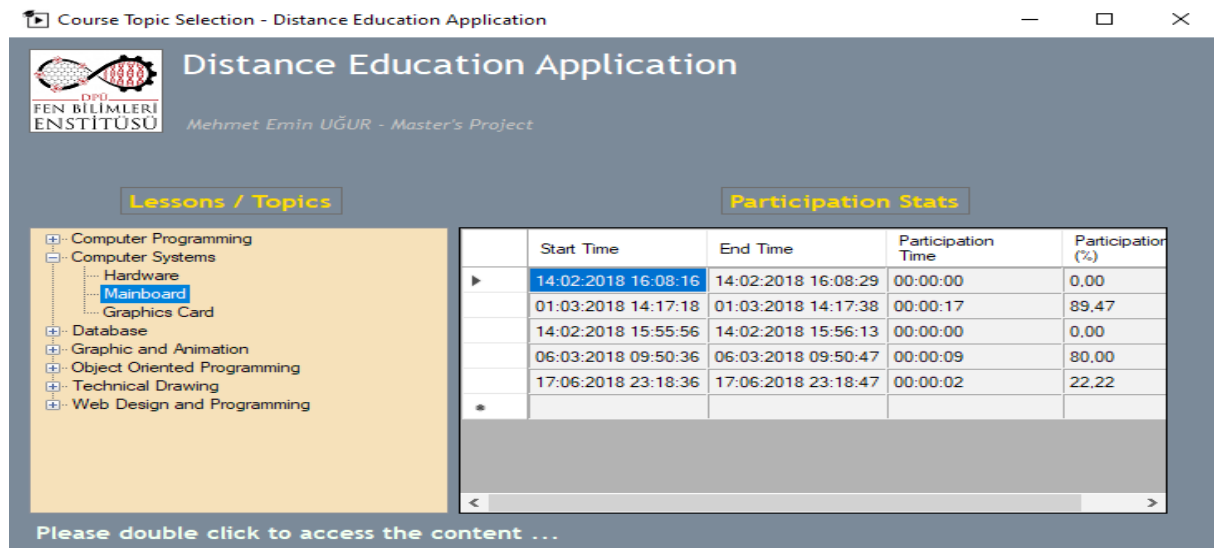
Course Topic Selection - Distance Education Application

DPÜ
FEN BİLİMLERİ ENSTİTÜSÜ

Distance Education Application

Mehmet Emin UĞUR - Master's Project

Lessons / Topics

Participation Stats

Computer Programming
Computer Systems
Hardware
Mainboard
Graphics Card
Database
Graphic and Animation
Object Oriented Programming
Technical Drawing
Web Design and Programming

| | Start Time | End Time | Participation Time | Participation (%) |
|---|---|---|---|---|
| ▸ | 14:02:2018 16:08:16 | 14:02:2018 16:08:29 | 00:00:00 | 0,00 |
| | 01:03:2018 14:17:18 | 01:03:2018 14:17:38 | 00:00:17 | 89,47 |
| | 14:02:2018 15:55:56 | 14:02:2018 15:56:13 | 00:00:00 | 0,00 |
| | 06:03:2018 09:50:36 | 06:03:2018 09:50:47 | 00:00:09 | 80,00 |
| | 17:06:2018 23:18:36 | 17:06:2018 23:18:47 | 00:00:02 | 22,22 |
| * | | | | |

Please double click to access the content ...